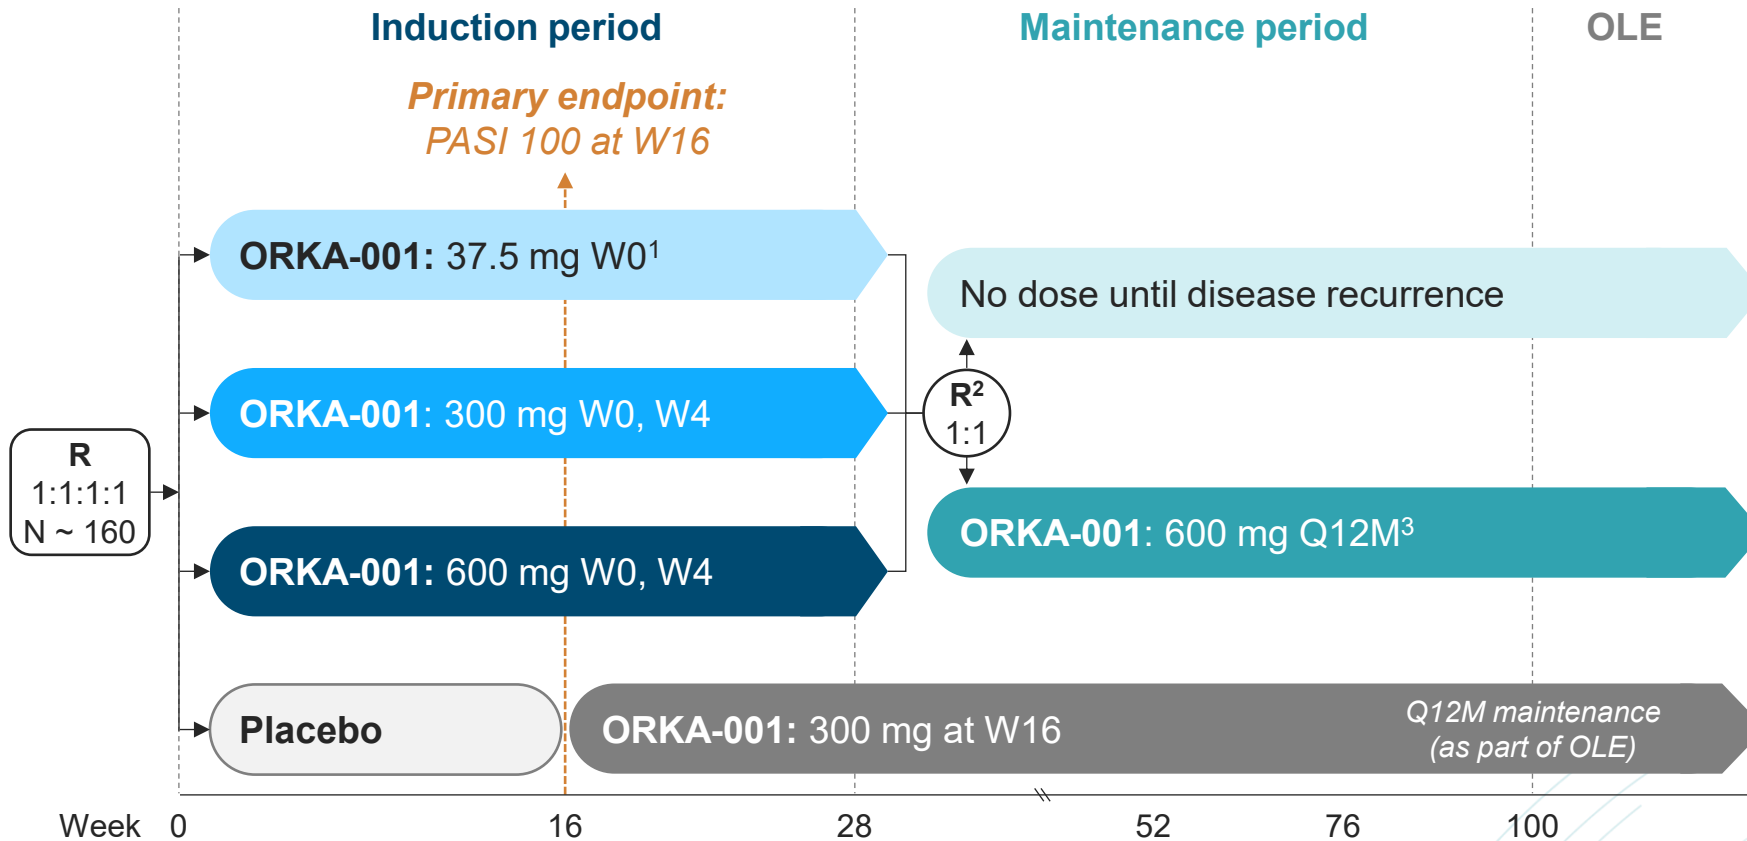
Induction period

Maintenance period

OLE

Primary endpoint:
PASI 100 at W16

R
1:1:1:1
N ~ 160

ORKA-001: 37.5 mg W0$^1$

ORKA-001: 300 mg W0, W4

ORKA-001: 600 mg W0, W4

Placebo

No dose until disease recurrence

R$^2$
1:1

ORKA-001: 600 mg Q12M$^3$

ORKA-001: 300 mg at W16

Q12M maintenance (as part of OLE)

Week 0 16 28 52 76 100